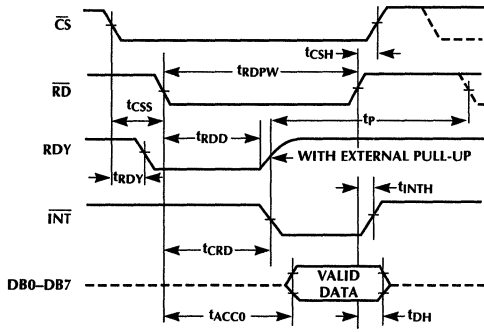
$\overline{CS}$

$t_{CSH}$

$\overline{RD}$

$t_{RDPW}$

$t_{CSS}$

$t_P$

RDY

$t_{RDD}$

WITH EXTERNAL PULL-UP

$t_{RDY}$

$t_{INTH}$

$\overline{INT}$

$t_{CRD}$

DB0–DB7

VALID DATA

$t_{ACC0}$

$t_{DH}$